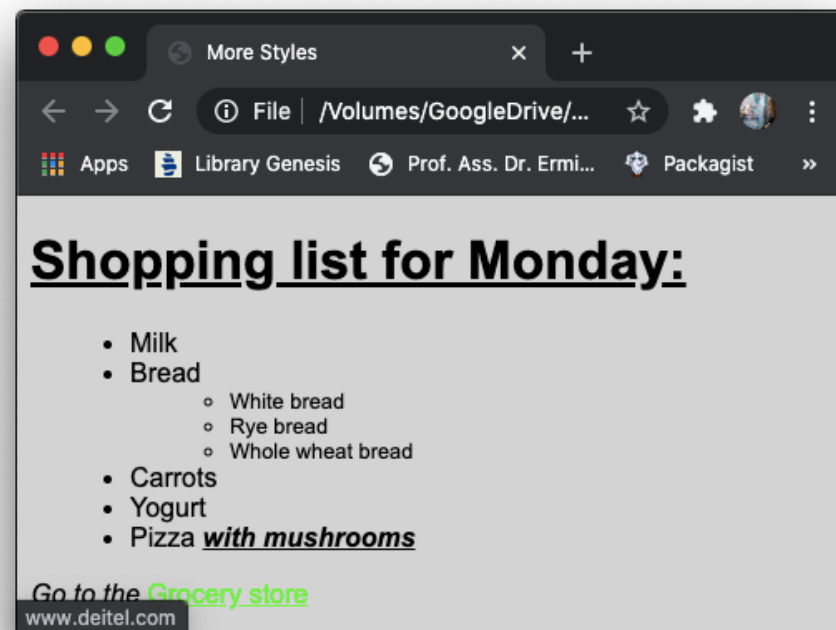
More Styles ×
+
File | /Volumes/GoogleDrive/...
Apps Library Genesis Prof. Ass. Dr. Ermi... Packagist »

# Shopping list for Monday:

- Milk
- Bread
  - White bread
  - Rye bread
  - Whole wheat bread
- Carrots
- Yogurt
- Pizza ***with mushrooms***

*Go to the* Grocery store

www.deitel.com